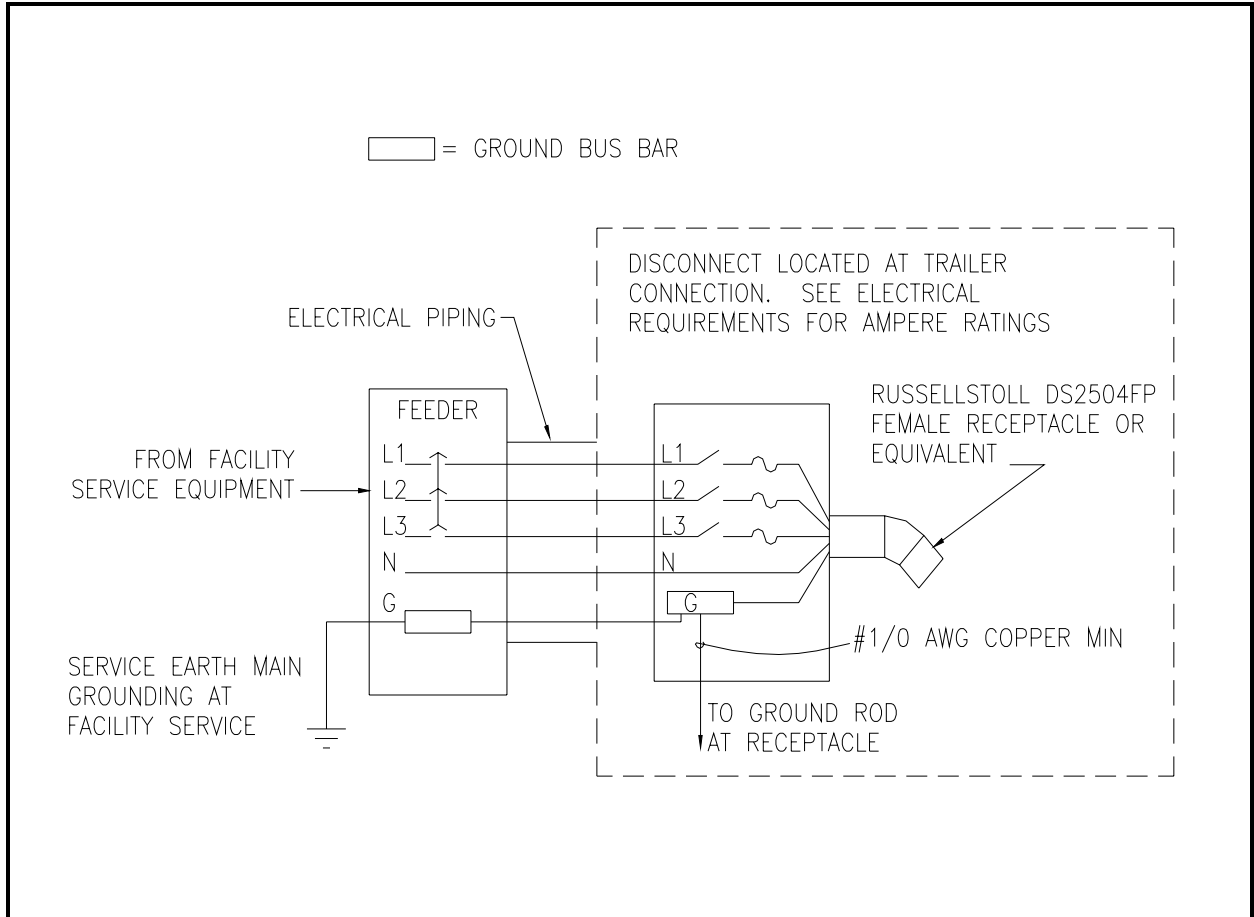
= GROUND BUS BAR

DISCONNECT LOCATED AT TRAILER CONNECTION. SEE ELECTRICAL REQUIREMENTS FOR AMPERE RATINGS

ELECTRICAL PIPING

RUSSELLSTOLL DS2504FP FEMALE RECEPTACLE OR EQUIVALENT

FEEDER

FROM FACILITY SERVICE EQUIPMENT

L1
L2
L3
N
G

L1
L2
L3
N
G

#1/0 AWG COPPER MIN

SERVICE EARTH MAIN GROUNDING AT FACILITY SERVICE

TO GROUND ROD AT RECEPTACLE